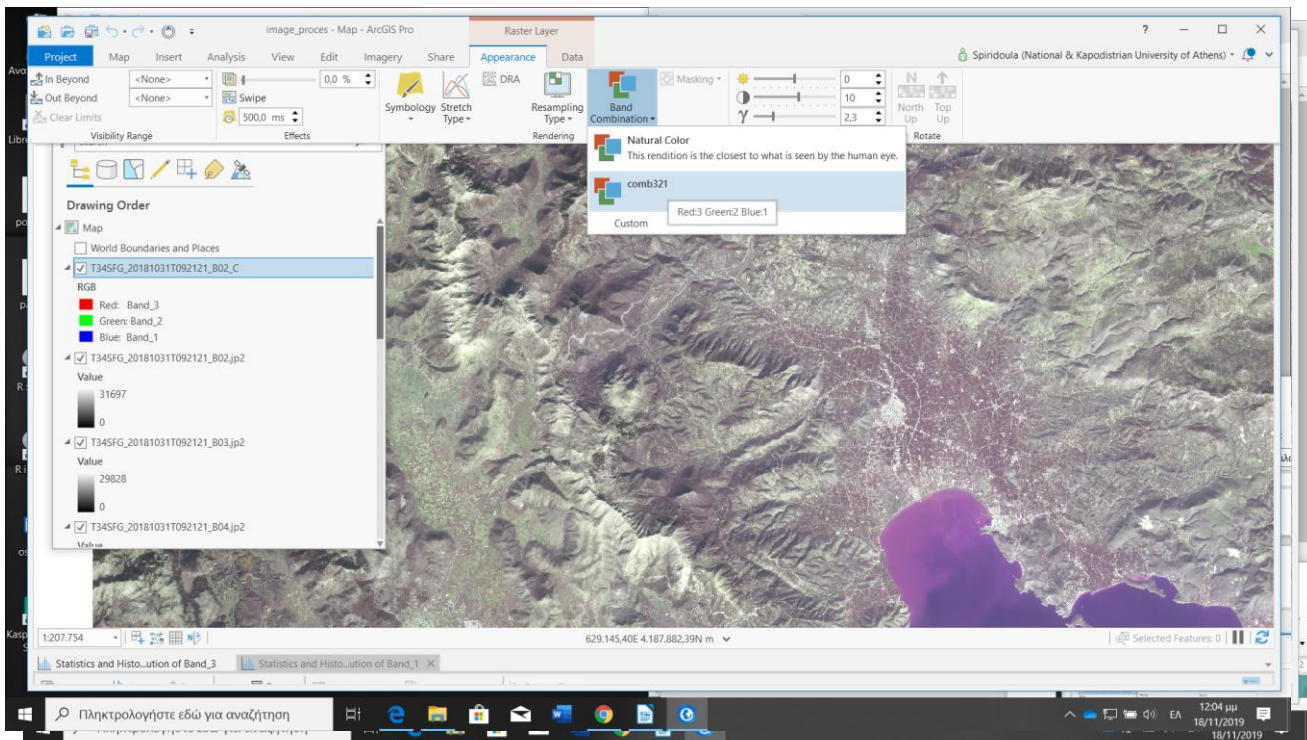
image_proces - Map - ArcGIS Pro

Raster Layer

?

Project Map Insert Analysis View Edit Imagery Share Appearance Data

Spiridoula (National & Kapodistrian University of Athens)

In Beyond <None>
Out Beyond <None>
Clear Limits
Visibility Range

0,0 %
Swipe
500,0 ms
Effects

Symbology Stretch Type
DRA
Resampling Type
Band Combination
Rendering

Masking

0
10
2,3

North Up
Top Up
Rotate

Natural Color
This rendition is the closest to what is seen by the human eye.

comb321
Red:3 Green:2 Blue:1

Custom

Drawing Order

Map
World Boundaries and Places
T34SFG_20181031T092121_B02_C
RGB
Red: Band_3
Green: Band_2
Blue: Band_1
T34SFG_20181031T092121_B02.jp2
Value
31697
0
T34SFG_20181031T092121_B03.jp2
Value
29828
0
T34SFG_20181031T092121_B04.jp2
Value

1:207.754

629.145,40E 4.187.882,39N m

Selected Features: 0

Statistics and Histo...ution of Band_3
Statistics and Histo...ution of Band_1

Πληκτρολογήστε εδώ για αναζήτηση

ΕΛ
12:04 μμ
18/11/2019